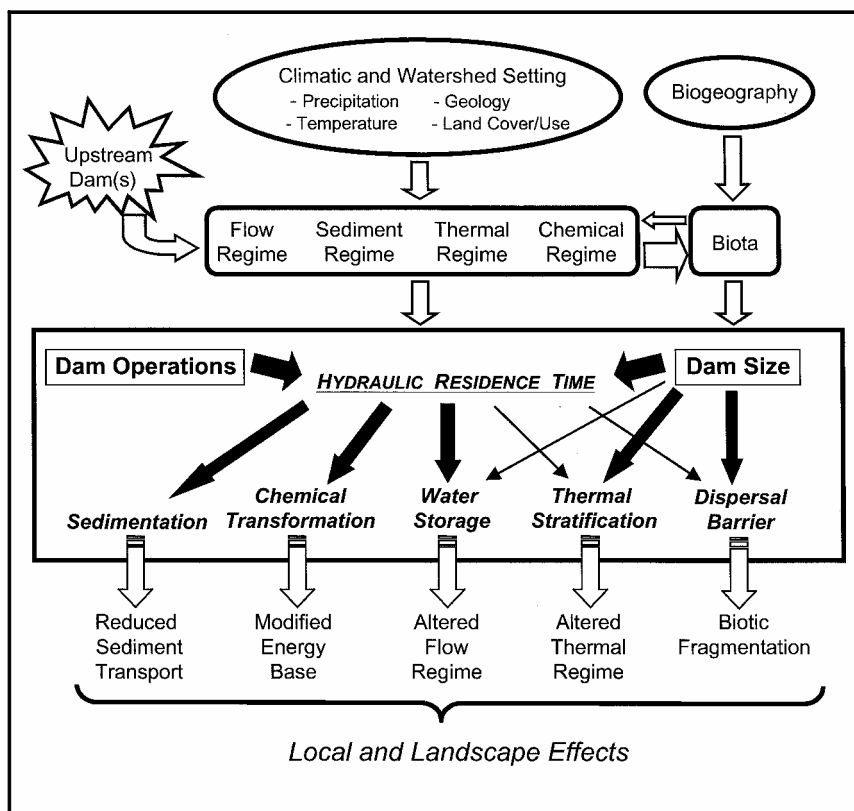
Climatic and Watershed Setting
- Precipitation
- Temperature
- Geology
- Land Cover/Use

Biogeography

Upstream Dam(s)

Flow Regime

Sediment Regime

Thermal Regime

Chemical Regime

Biota

Dam Operations

HYDRAULIC RESIDENCE TIME

Dam Size

Sedimentation

Chemical Transformation

Water Storage

Thermal Stratification

Dispersal Barrier

Reduced Sediment Transport

Modified Energy Base

Altered Flow Regime

Altered Thermal Regime

Biotic Fragmentation

Local and Landscape Effects